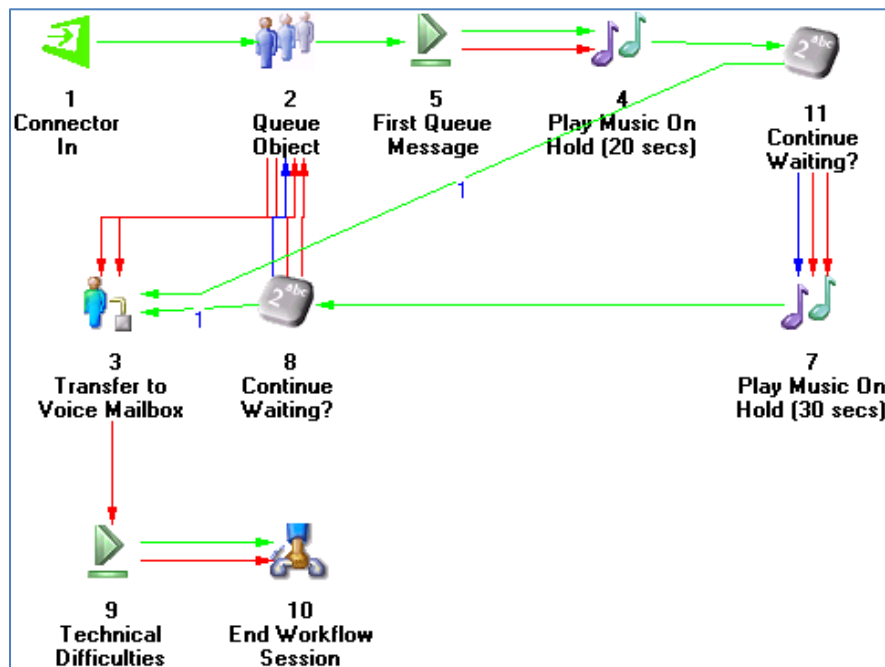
1
Connector
In

2
Queue
Object

5
First Queue
Message

4
Play Music On
Hold (20 secs)

2abc

11
Continue
Waiting?

1

2abc

1

3
Transfer to
Voice Mailbox

8
Continue
Waiting?

7
Play Music On
Hold (30 secs)

9
Technical
Difficulties

10
End Workflow
Session